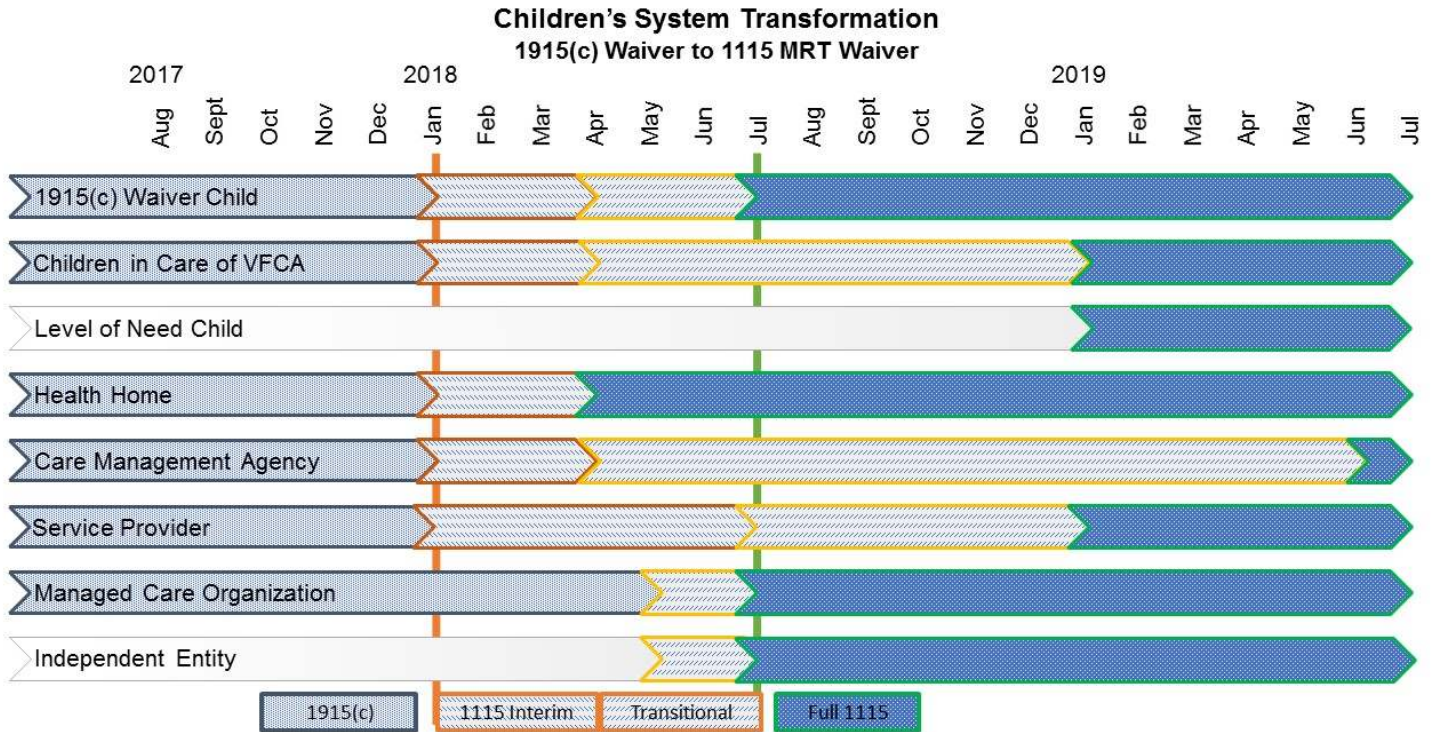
Children's System Transformation
1915(c) Waiver to 1115 MRT Waiver

2017 2018 2019

Aug Sept Oct Nov Dec Jan Feb Mar Apr May Jun Jul Aug Sept Oct Nov Dec Jan Feb Mar Apr May Jun Jul

1915(c) Waiver Child
Children in Care of VFCA
Level of Need Child
Health Home
Care Management Agency
Service Provider
Managed Care Organization
Independent Entity

1915(c) 1115 Interim Transitional Full 1115